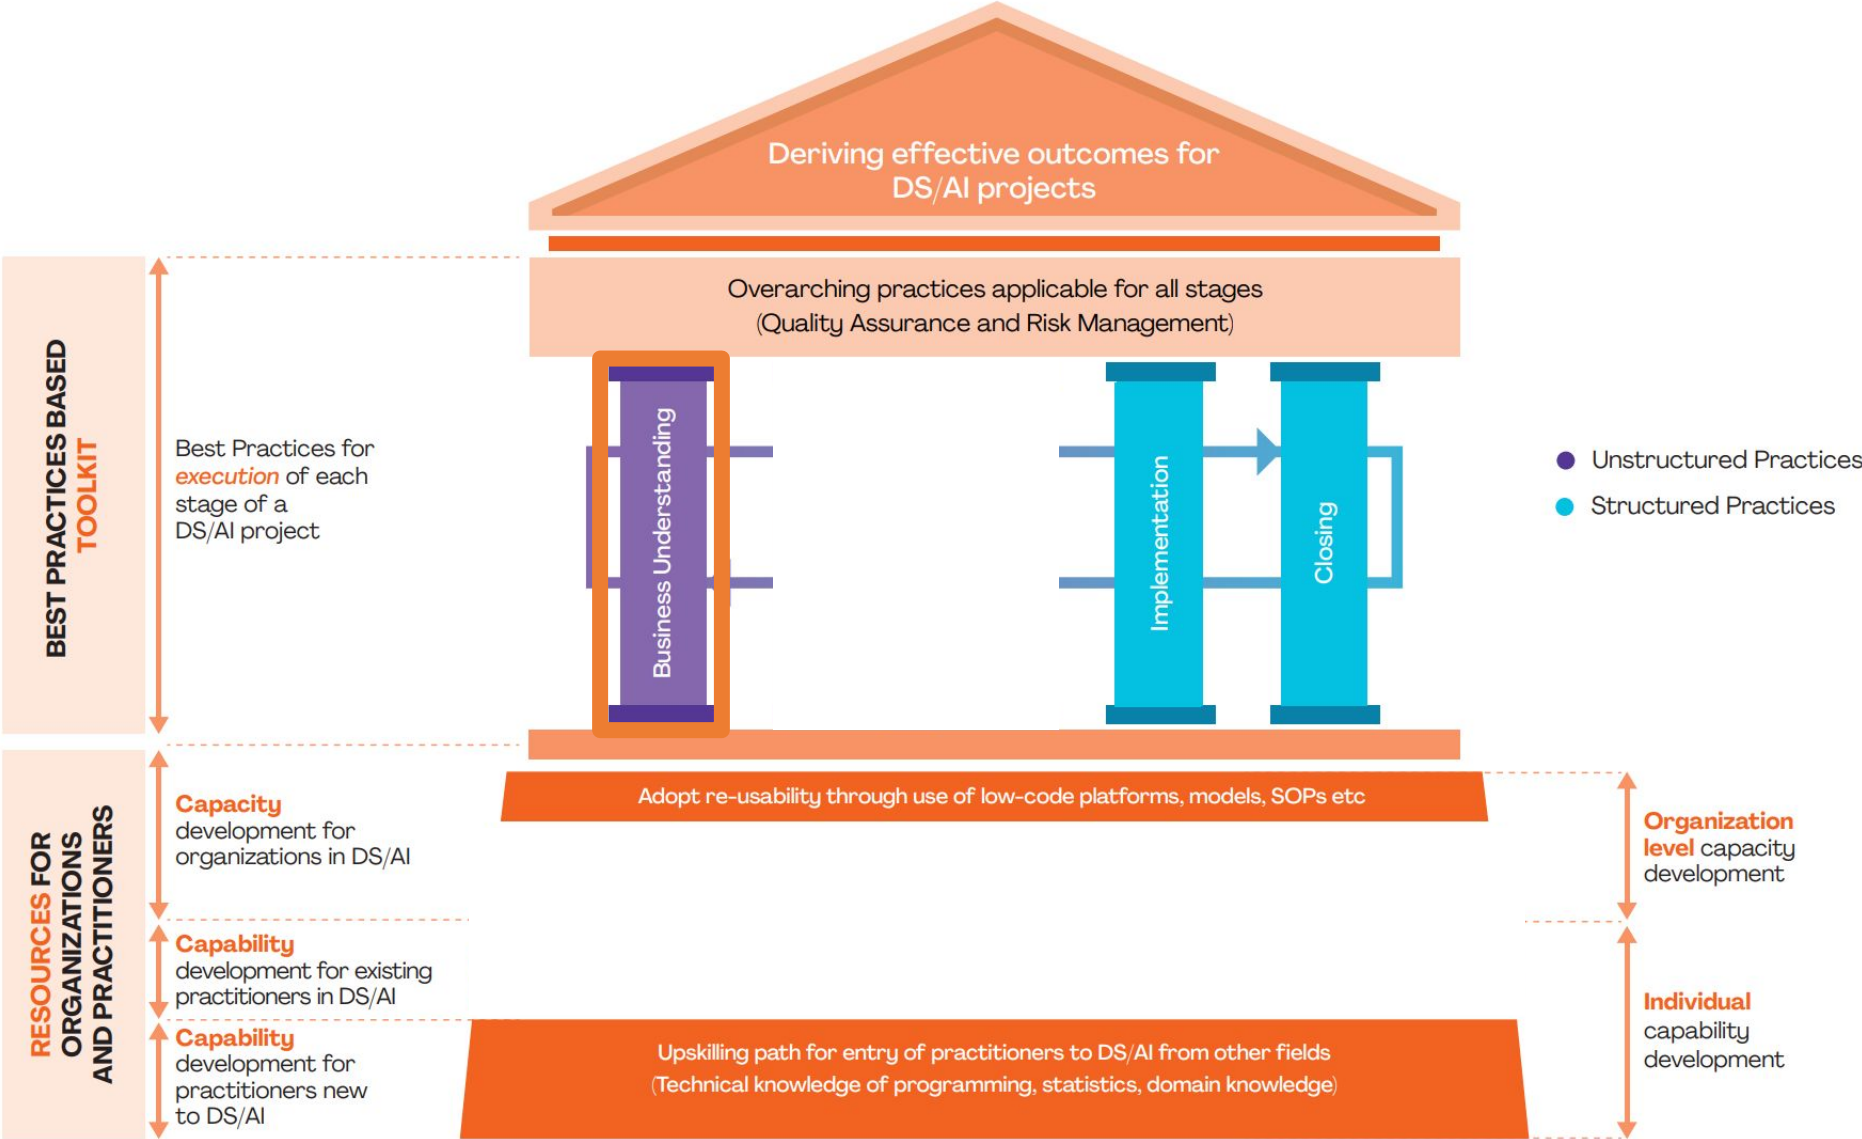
Deriving effective outcomes for DS/AI projects

Overarching practices applicable for all stages
(Quality Assurance and Risk Management)

BEST PRACTICES BASED TOOLKIT

Best Practices for execution of each stage of a DS/AI project

Business Understanding

Implementation

Closing

Unstructured Practices

Structured Practices

Adopt re-usability through use of low-code platforms, models, SOPs etc

RESOURCES FOR ORGANIZATIONS AND PRACTITIONERS

Capacity development for organizations in DS/AI

Capability development for existing practitioners in DS/AI

Capability development for practitioners new to DS/AI

Organization level capacity development

Individual capability development

Upskilling path for entry of practitioners to DS/AI from other fields
(Technical knowledge of programming, statistics, domain knowledge)